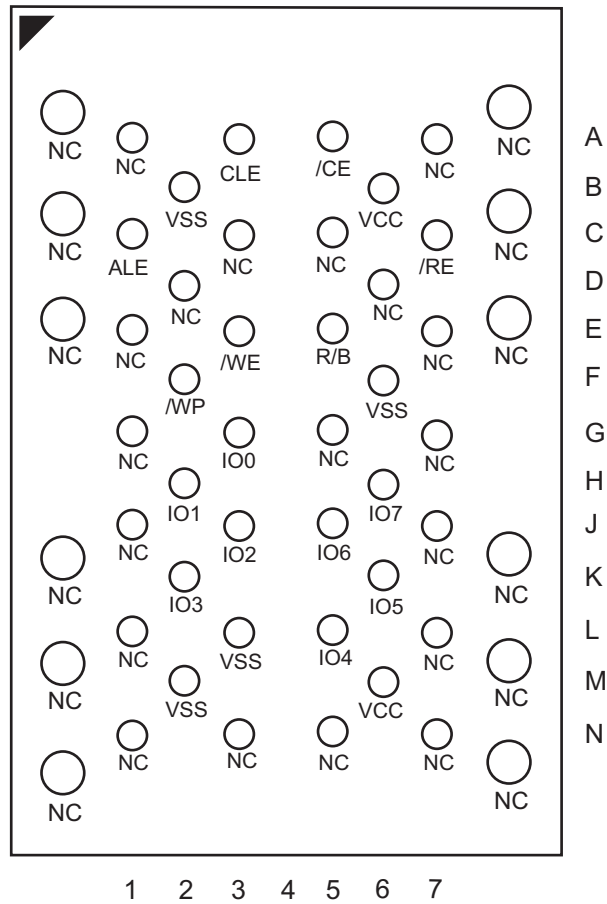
NC
NC
CLE
/CE
NC
NC
A
VSS
VCC
B
NC
ALE
NC
NC
/RE
NC
C
NC
NC
D
NC
NC
/WE
R/B
NC
NC
E
/WP
VSS
F
NC
IO0
NC
NC
G
IO1
IO7
H
NC
IO2
IO6
NC
J
NC
NC
K
IO3
IO5
NC
VSS
IO4
NC
L
NC
NC
M
VSS
VCC
NC
NC
NC
NC
N
NC
NC

1 2 3 4 5 6 7